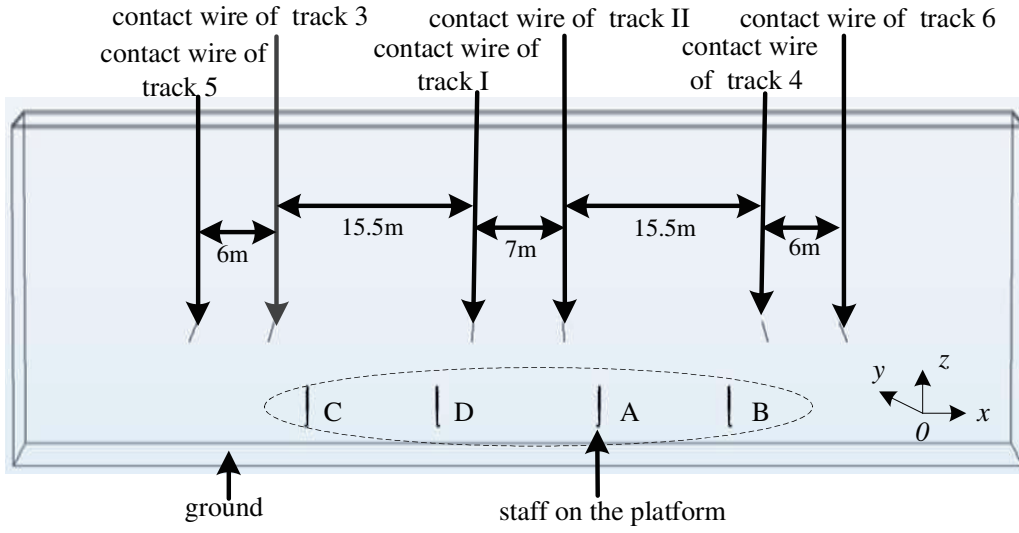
contact wire of track 3
contact wire of track II
contact wire of track 6
contact wire of track 5
contact wire of track I
contact wire of track 4
6m
15.5m
7m
15.5m
6m
C
D
A
B
$y$
$z$
$x$
$0$
ground
staff on the platform